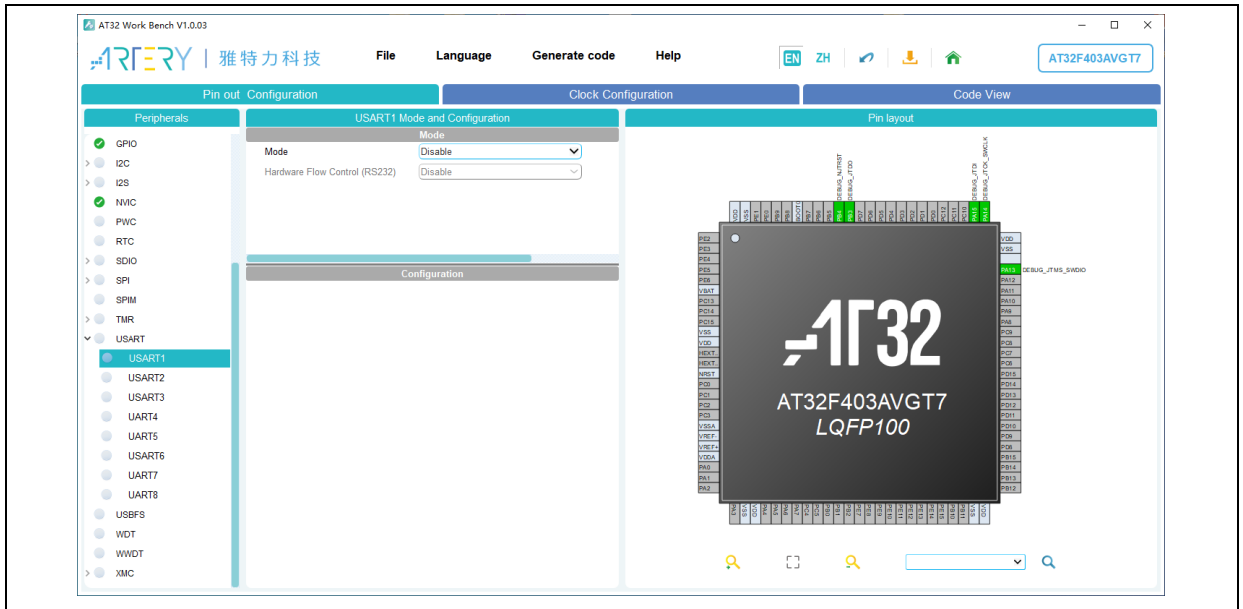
AT32 Work Bench V1.0.03

ARTERY | 雅特力科技

File Language Generate code Help

EN ZH

AT32F403AVGT7

Pin out Configuration

Clock Configuration

Code View

Peripherals

GPIO
I2C
I2S
NVIC
PWC
RTC
SDIO
SPI
SPIM
TMR
USART
USART1
USART2
USART3
UART4
UART5
USART6
UART7
UART8
USBFS
WDT
WWDT
XMC

USART1 Mode and Configuration

Mode

Mode Disable

Hardware Flow Control (RS232) Disable

Configuration

Pin layout

DEBUG_NJTRST
DEBUG_JTDO
DEBUG_JTDI
DEBUG_JTCK_SWCLK

PE2
PE3
PE4
PE5
PE6
VBAT
PC13
PC14
PC15
VSS
VDD
HEXT
HEXT
NRST
PC0
PC1
PC2
PC3
VSSA
VREF-
VREF+
VDDA
PA0
PA1
PA2

VDD
VSS
PA13 DEBUG_JTMS_SWDIO
PA12
PA11
PA10
PA9
PA8
PC9
PC8
PC7
PC6
PD15
PD14
PD13
PD12
PD11
PD10
PD9
PD8
PB15
PB14
PB13
PB12

AT32
AT32F403AVGT7
LQFP100